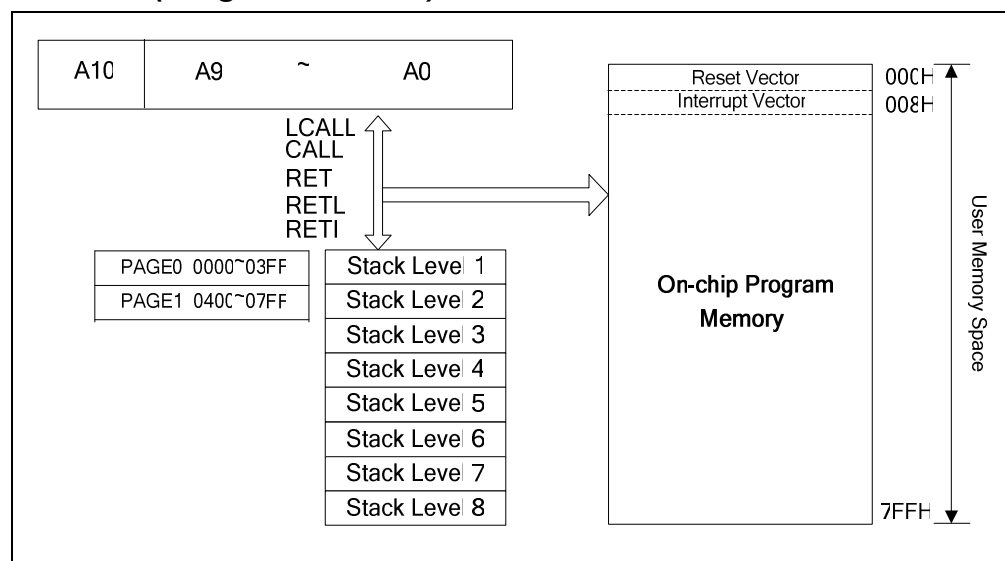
A10 A9 ~ A0

LCALL
CALL
RET
RETL
RETI

PAGE0 0000~03FF
PAGE1 0400~07FF

Stack Level 1
Stack Level 2
Stack Level 3
Stack Level 4
Stack Level 5
Stack Level 6
Stack Level 7
Stack Level 8

Reset Vector 000H
Interrupt Vector 008H

On-chip Program Memory

7FFH

User Memory Space